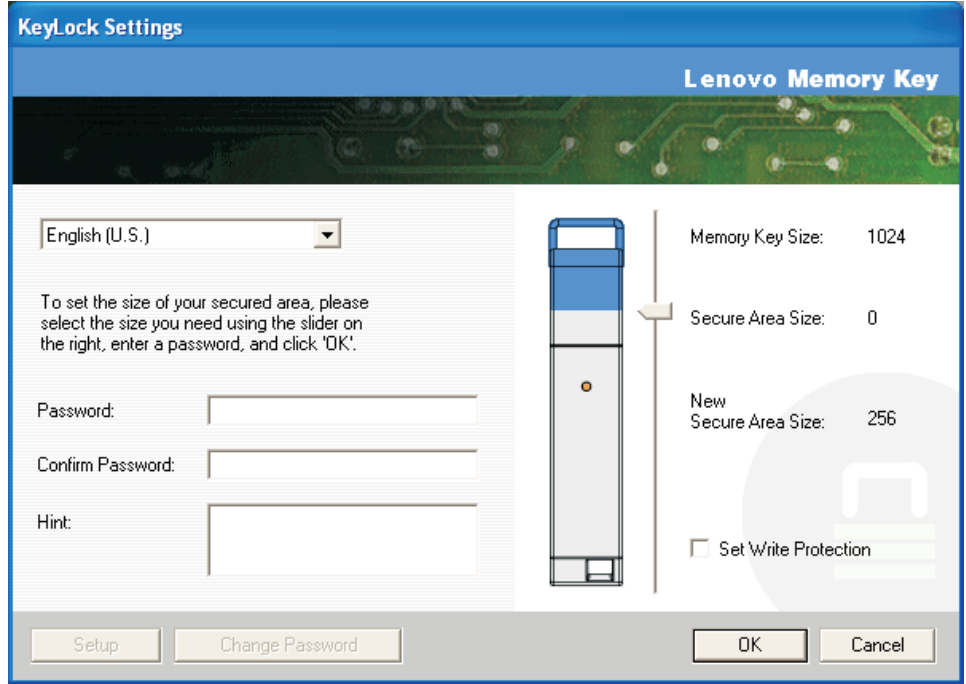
KeyLock Settings

Lenovo Memory Key

English (U.S.)

To set the size of your secured area, please select the size you need using the slider on the right, enter a password, and click 'OK'.

Password:

Confirm Password:

Hint:

Memory Key Size: 1024

Secure Area Size: 0

New Secure Area Size: 256

Set Write Protection

Setup

Change Password

OK

Cancel